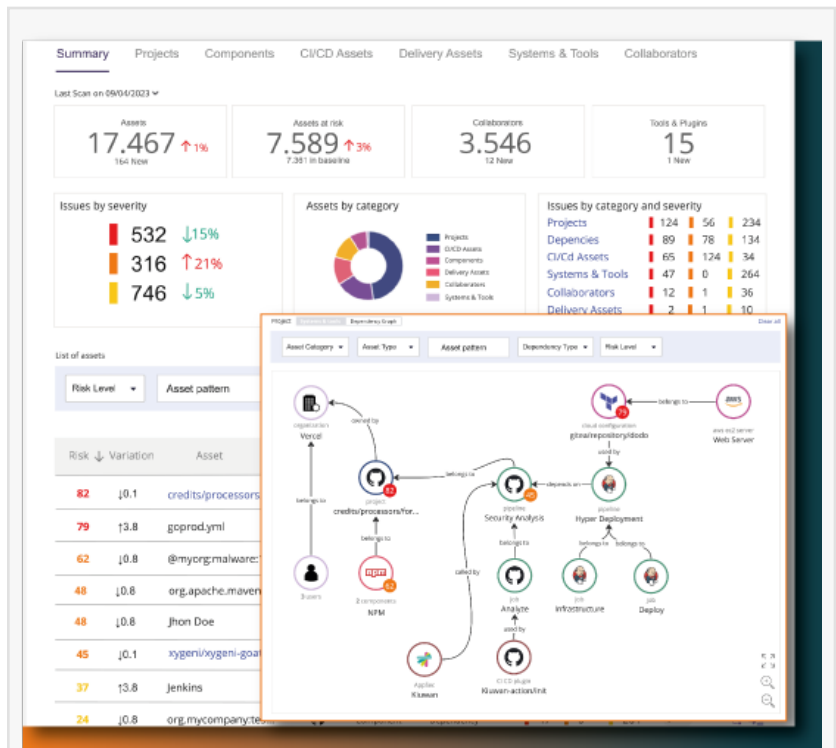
Summary Projects Components CI/CD Assets Delivery Assets Systems & Tools Collaborators

Last Scan on 09/04/2023

| Assets | Assets at risk | Collaborators | Tools & Plugins |
|---|---|---|---|
| 17.467 ↑1% | 7.589 ↑3% | 3.546 | 15 |
| 164 New | 7.361 in baseline | 12 New | 1 New |

Issues by severity
532 ↓15%
316 ↑21%
746 ↓5%

Assets by category
Projects
CI/CD Assets
Components
Delivery Assets
Collaborators
Systems & Tools

Issues by category and severity

| | | | |
|---|---|---|---|
| Projects | 124 | 56 | 234 |
| Depencies | 89 | 78 | 134 |
| CI/Cd Assets | 65 | 124 | 34 |
| Systems & Tools | 47 | 0 | 264 |
| Collaborators | 12 | 1 | 36 |
| Delivery Assets | 2 | 1 | 10 |

List of assets

Risk Level Asset pattern

| Risk | Variation | Asset |
|---|---|---|
| 82 | ↓0.1 | credits/processors |
| 79 | ↑3.8 | goprod.yml |
| 62 | ↓0.8 | @myorg:malware: |
| 48 | ↓0.8 | org.apache.maven |
| 48 | ↓0.8 | Jhon Doe |
| 45 | ↓0.1 | xygeni/xygeni-goat |
| 37 | ↑3.8 | Jenkins |
| 24 | ↓0.8 | org.mycompany:te |

Project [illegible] Dependency Graph Clear all

Asset Category Asset Type Asset pattern Dependency Type Risk Level

organization
Vercel
owned by
belongs to
project
credits/processors/for...
belongs to
belongs to
3 users
npm
2 components
NPM
cloud configuration
gitea/repository/dodo
belongs to
aws ec2 server
Web Server
used by
pipeline
Security Analysis
depends on
pipeline
Hyper Deployment
belongs to
belongs to
belongs to
called by
job
Analyze
job
Infrastructure
job
Deploy
used by
AppSec
Kiuwan
CI CD plugin
Kiuwan-action/init